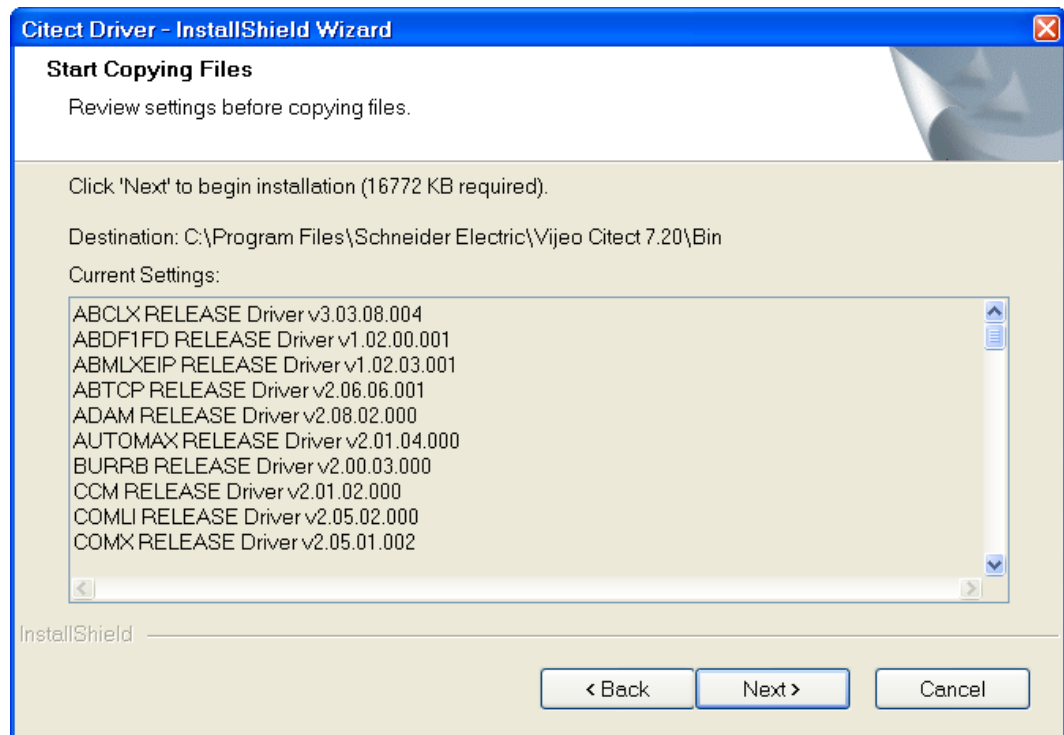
Citect Driver - InstallShield Wizard

Start Copying Files

Review settings before copying files.

Click 'Next' to begin installation (16772 KB required).

Destination: C:\Program Files\Schneider Electric\Vijeo Citect 7.20\Bin

Current Settings:

ABCLX RELEASE Driver v3.03.08.004
ABDF1FD RELEASE Driver v1.02.00.001
ABMLXEIP RELEASE Driver v1.02.03.001
ABTCP RELEASE Driver v2.06.06.001
ADAM RELEASE Driver v2.08.02.000
AUTOMAX RELEASE Driver v2.01.04.000
BURRB RELEASE Driver v2.00.03.000
CCM RELEASE Driver v2.01.02.000
COMLI RELEASE Driver v2.05.02.000
COMX RELEASE Driver v2.05.01.002

InstallShield

< Back
Next >
Cancel